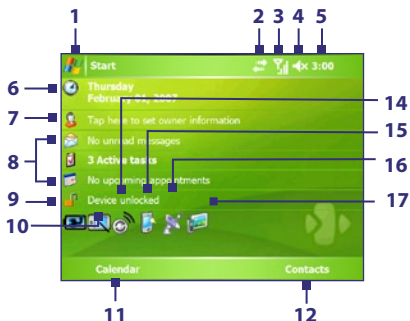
1
2
3
4
5
Start
3:00
6
Thursday
February 01, 2007
7
Tap here to set owner information
8
No unread messages
3 Active tasks
No upcoming appointments
9
Device unlocked
10
14
15
16
17
Calendar
Contacts
11
12